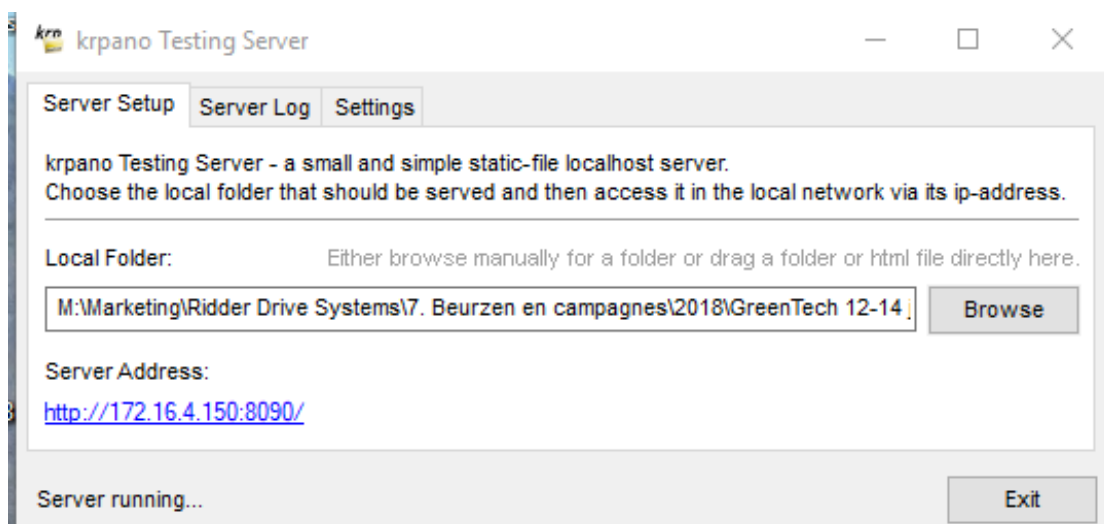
krpano Testing Server

Server Setup | Server Log | Settings

krpano Testing Server - a small and simple static-file localhost server.
Choose the local folder that should be served and then access it in the local network via its ip-address.

Local Folder: Either browse manually for a folder or drag a folder or html file directly here.

M:\Marketing\Ridder Drive Systems\7. Beurzen en campagnes\2018\GreenTech 12-14 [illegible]

Browse

Server Address:

http://172.16.4.150:8090/

Server running...

Exit